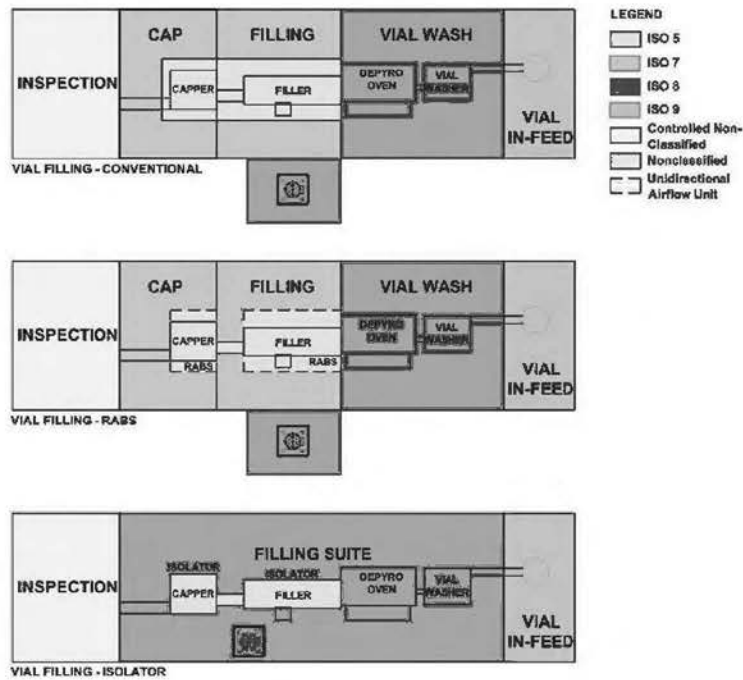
CAP
FILLING
VIAL WASH
INSPECTION
CAPPER
FILLER
DEPYRO OVEN
VIAL WASHER
VIAL IN-FEED
VIAL FILLING - CONVENTIONAL

LEGEND
ISO 5
ISO 7
ISO 8
ISO 9
Controlled Non-Classified
Nonclassified
Unidirectional Airflow Unit

CAP
FILLING
VIAL WASH
INSPECTION
CAPPER
RABS
FILLER
RABS
DEPYRO OVEN
VIAL WASHER
VIAL IN-FEED
VIAL FILLING - RABS

FILLING SUITE
INSPECTION
ISOLATOR
CAPPER
ISOLATOR
FILLER
DEPYRO OVEN
VIAL WASHER
VIAL IN-FEED
VIAL FILLING - ISOLATOR